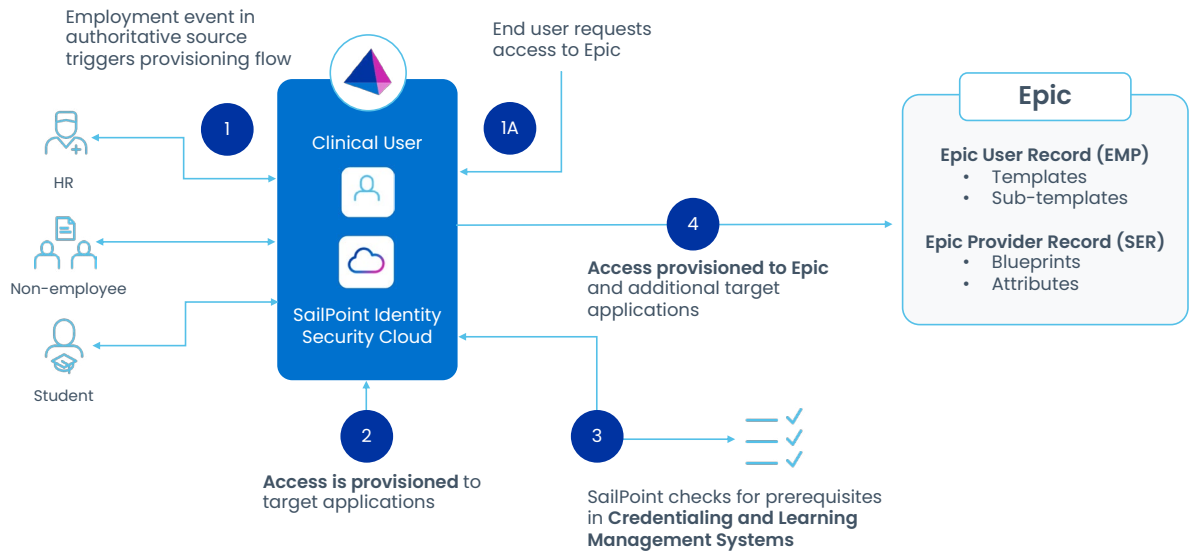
Employment event in authoritative source triggers provisioning flow

End user requests access to Epic

1

1A

Clinical User

HR

Non-employee

Student

SailPoint Identity Security Cloud

4

Access provisioned to Epic and additional target applications

Epic

Epic User Record (EMP)
• Templates
• Sub-templates

Epic Provider Record (SER)
• Blueprints
• Attributes

2

Access is provisioned to target applications

3

SailPoint checks for prerequisites in Credentialing and Learning Management Systems